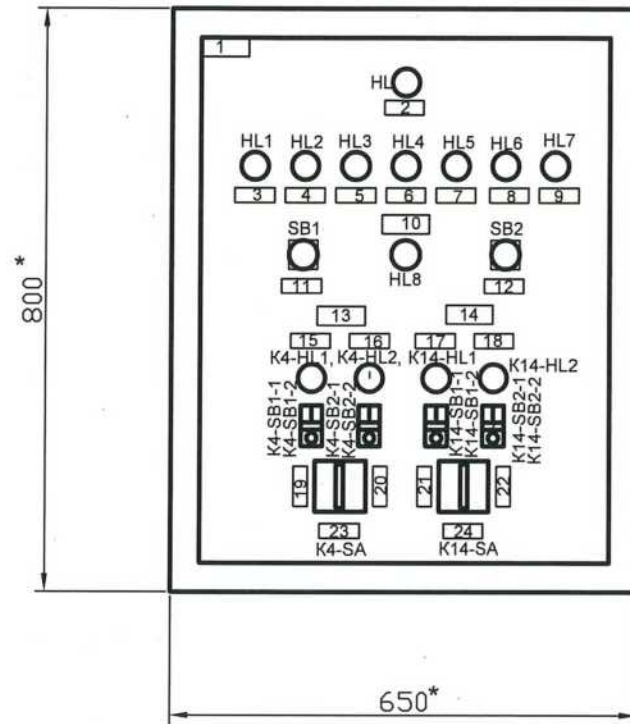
1

HL
2

HL1 HL2 HL3 HL4 HL5 HL6 HL7
3 4 5 6 7 8 9

10
SB1 SB2
HL8
11 12

13 14
15 16 17 18
K4-HL1, K4-HL2, K14-HL1 K14-HL2

K4-SB1-1
K4-SB1-2
K4-SB2-1
K4-SB2-2
K14-SB1-1
K14-SB1-2
K14-SB2-1
K14-SB2-2

19 20 21 22
23 24
K4-SA K14-SA

800*
650*